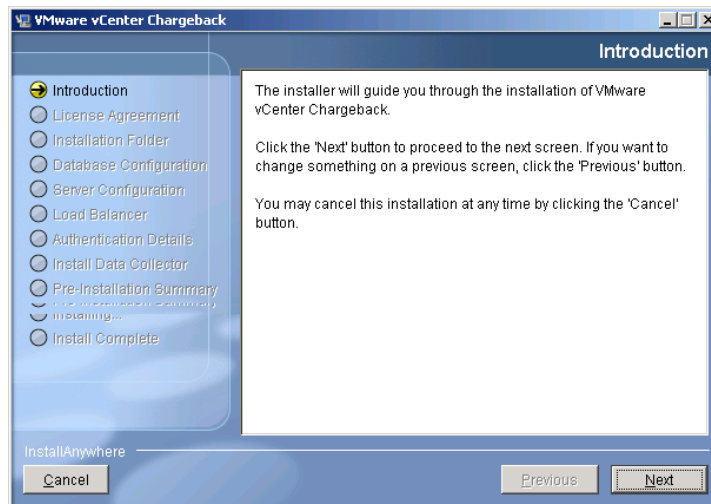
VMware vCenter Chargeback

Introduction

Introduction
License Agreement
Installation Folder
Database Configuration
Server Configuration
Load Balancer
Authentication Details
Install Data Collector
Pre-Installation Summary
Installing...
Install Complete

The installer will guide you through the installation of VMware vCenter Chargeback.

Click the 'Next' button to proceed to the next screen. If you want to change something on a previous screen, click the 'Previous' button.

You may cancel this installation at any time by clicking the 'Cancel' button.

InstallAnywhere

Cancel

Previous

Next